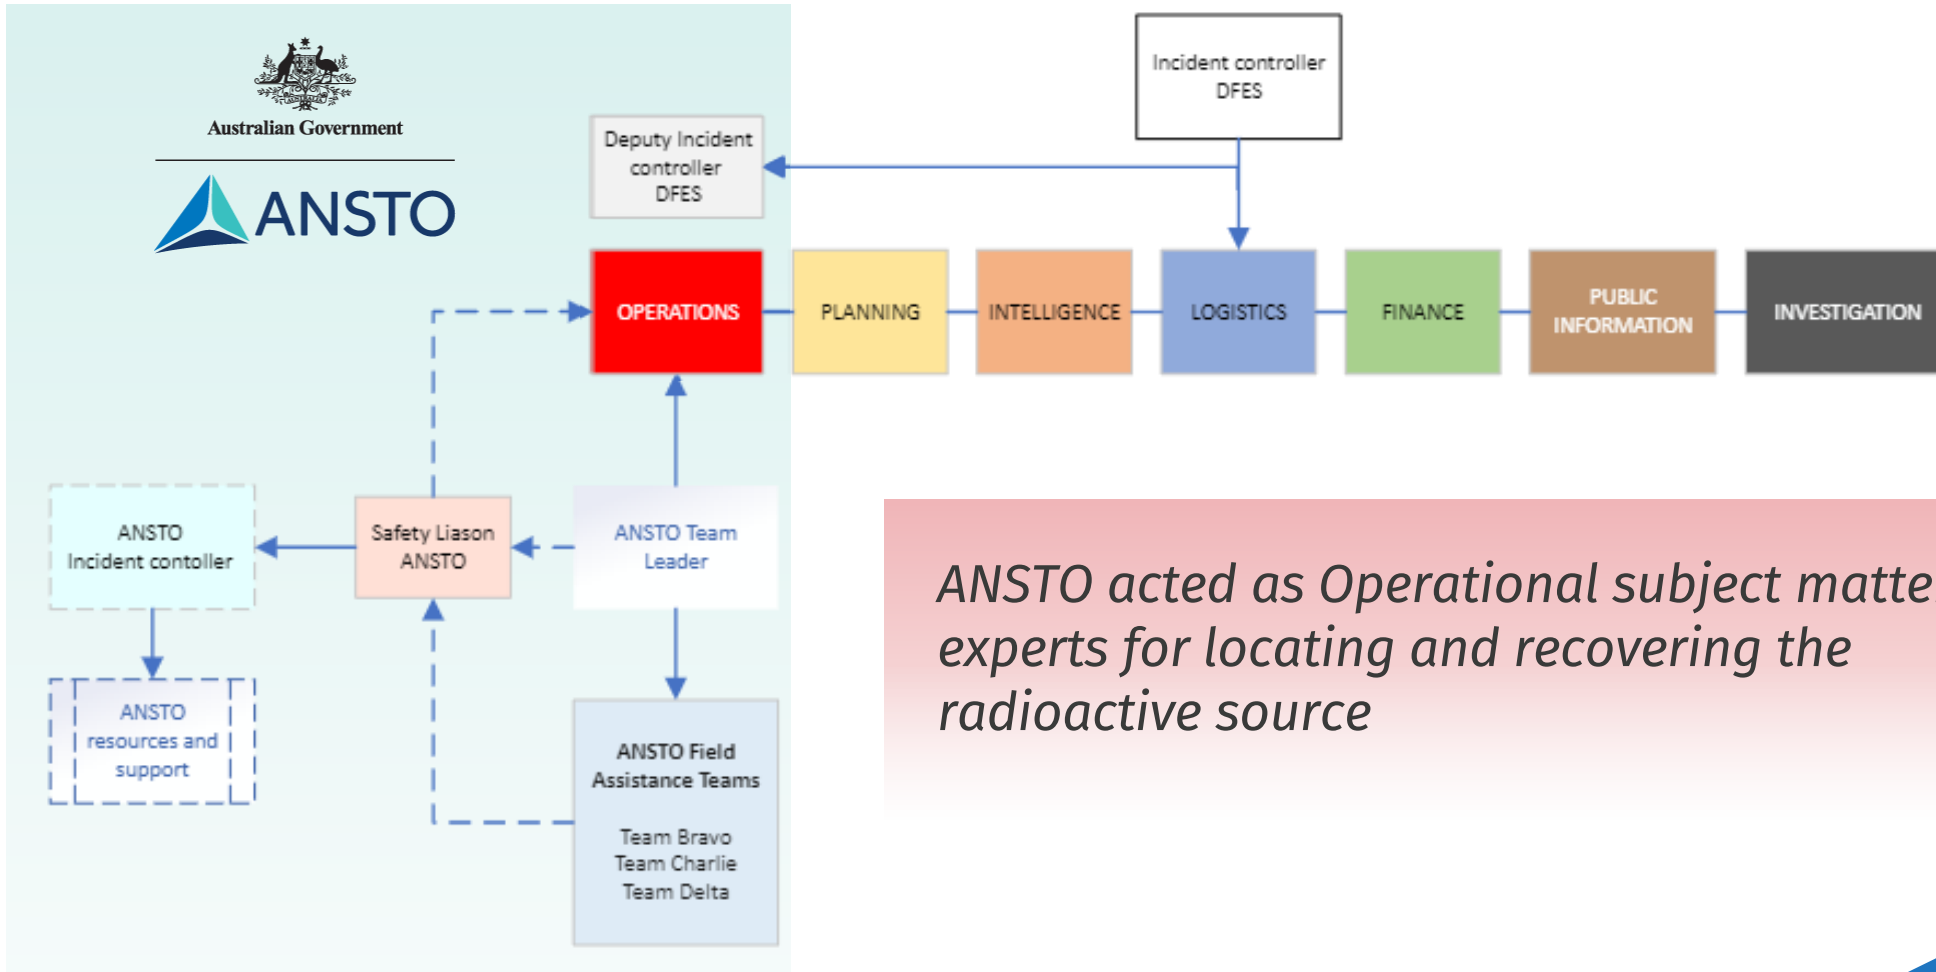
Australian Government

ANSTO

Incident controller DFES

Deputy Incident controller DFES

OPERATIONS

PLANNING

INTELLIGENCE

LOGISTICS

FINANCE

PUBLIC INFORMATION

INVESTIGATION

ANSTO Incident contoller

Safety Liason ANSTO

ANSTO Team Leader

ANSTO resources and support

ANSTO Field Assistance Teams

Team Bravo
Team Charlie
Team Delta

ANSTO acted as Operational subject matte experts for locating and recovering the radioactive source